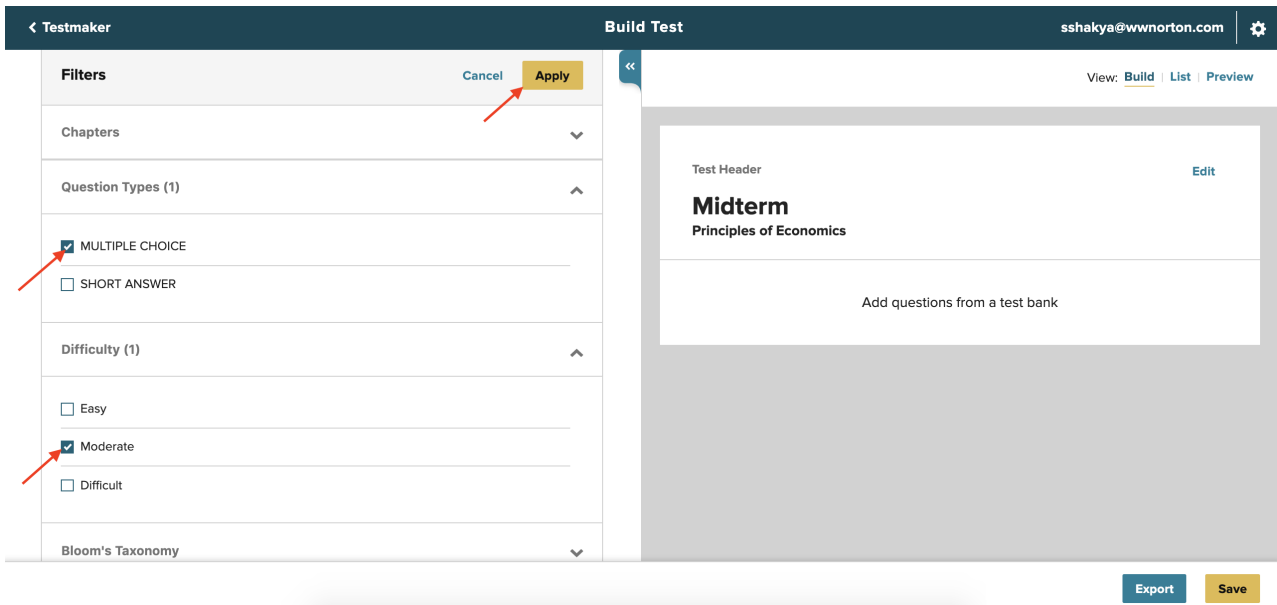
Testmaker

Build Test

sshakya@wwnorton.com

Filters

Cancel

Apply

Chapters

Question Types (1)

MULTIPLE CHOICE

SHORT ANSWER

Difficulty (1)

Easy

Moderate

Difficult

Bloom's Taxonomy

«

View: Build | List | Preview

Test Header

Edit

Midterm

Principles of Economics

Add questions from a test bank

Export

Save